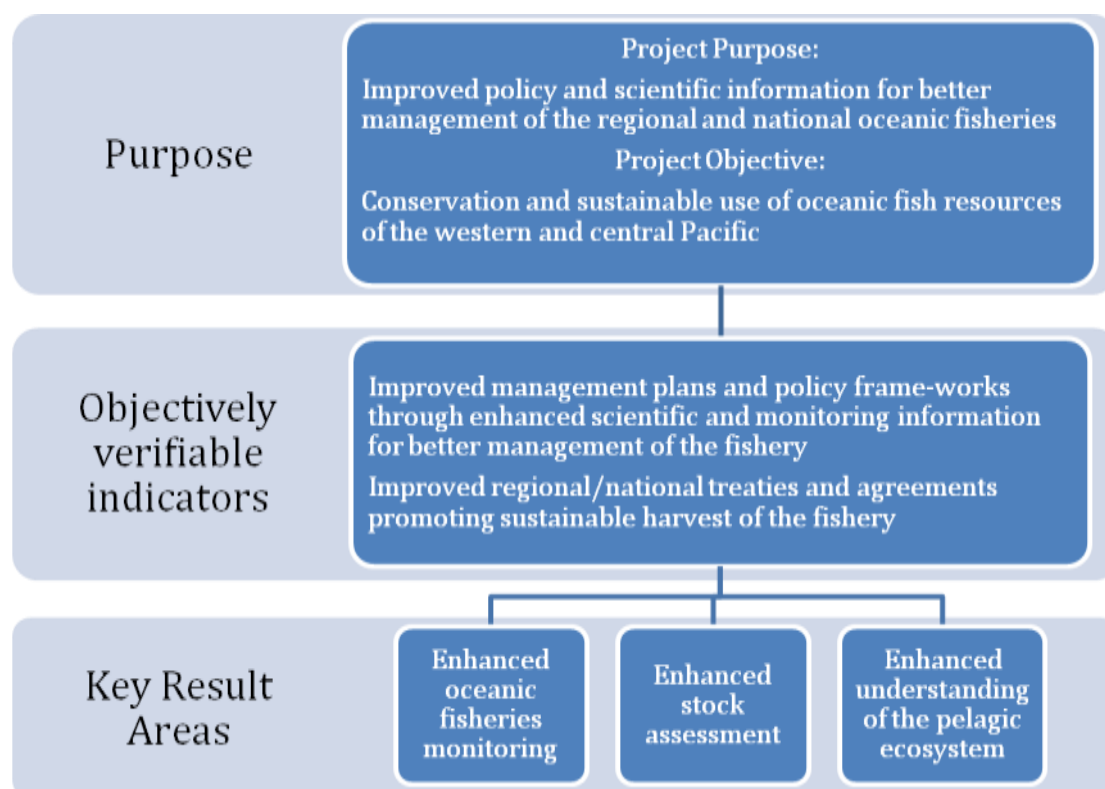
Purpose

Project Purpose:

Improved policy and scientific information for better management of the regional and national oceanic fisheries

Project Objective:

Conservation and sustainable use of oceanic fish resources of the western and central Pacific

Objectively verifiable indicators

Improved management plans and policy frame-works through enhanced scientific and monitoring information for better management of the fishery

Improved regional/national treaties and agreements promoting sustainable harvest of the fishery

Key Result Areas

Enhanced oceanic fisheries monitoring

Enhanced stock assessment

Enhanced understanding of the pelagic ecosystem